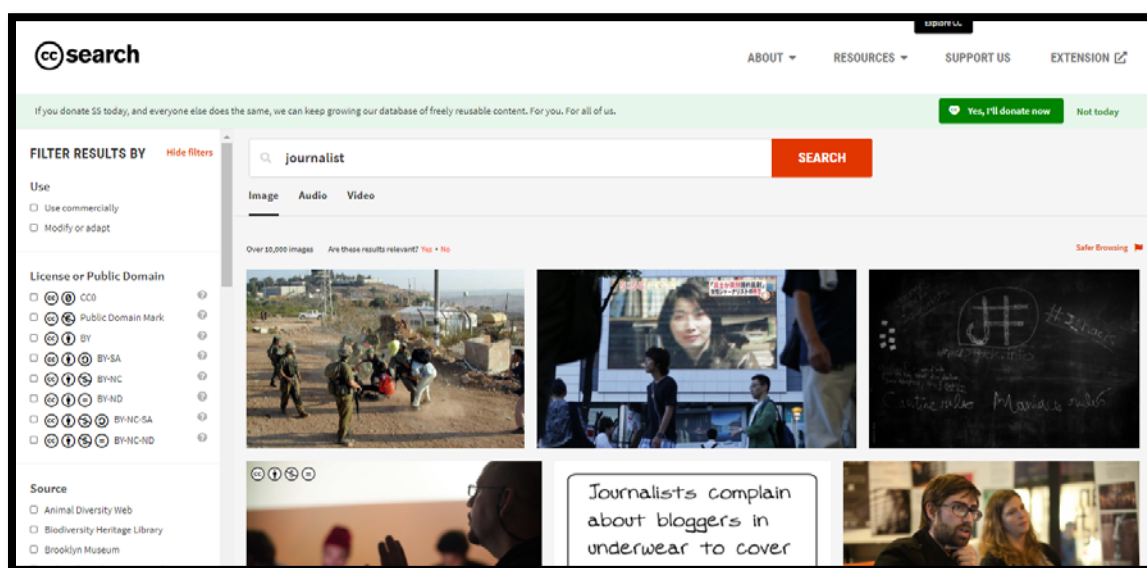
Explore CC

cc search

ABOUT RESOURCES SUPPORT US EXTENSION

If you donate $5 today, and everyone else does the same, we can keep growing our database of freely reusable content. For you. For all of us.

Yes, I'll donate now Not today

FILTER RESULTS BY Hide filters

Use

Use commercially

Modify or adapt

License or Public Domain

CC0

Public Domain Mark

BY

BY-SA

BY-NC

BY-ND

BY-NC-SA

BY-NC-ND

Source

Animal Diversity Web

Biodiversity Heritage Library

Brooklyn Museum

journalist

SEARCH

Image Audio Video

Over 10,000 images Are these results relevant? Yes • No

Safer Browsing

Journalists complain about bloggers in underwear to cover